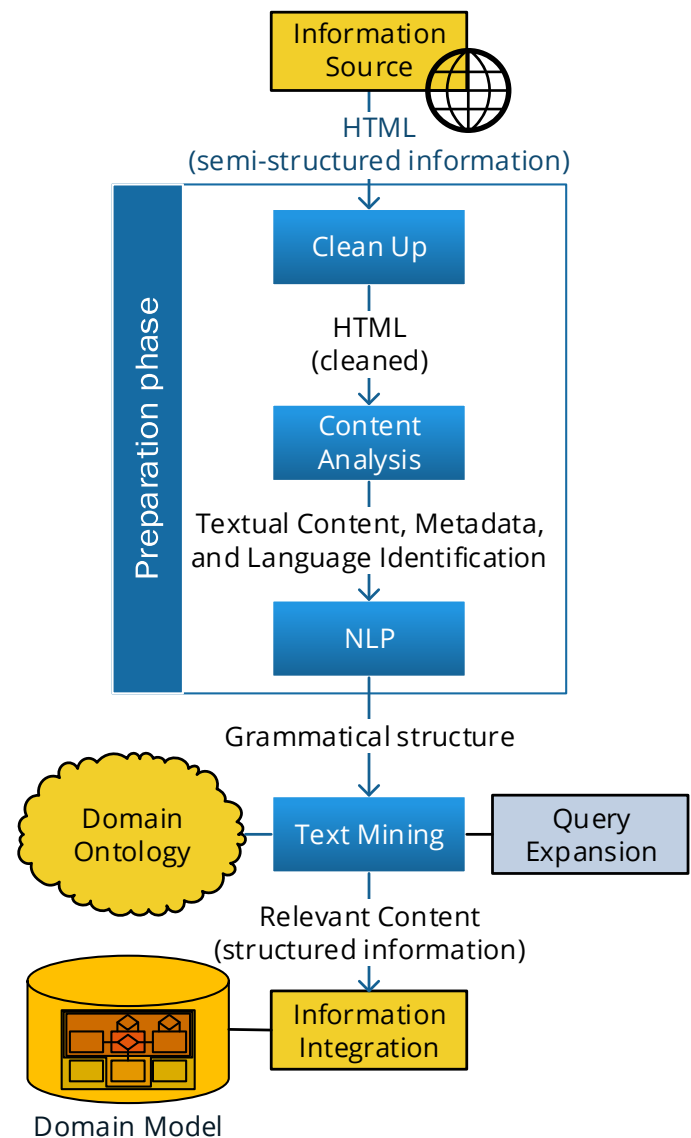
Information Source

HTML
(semi-structured information)

Preparation phase

Clean Up

HTML
(cleaned)

Content Analysis

Textual Content, Metadata, and Language Identification

NLP

Grammatical structure

Domain Ontology

Text Mining

Query Expansion

Relevant Content
(structured information)

Information Integration

Domain Model